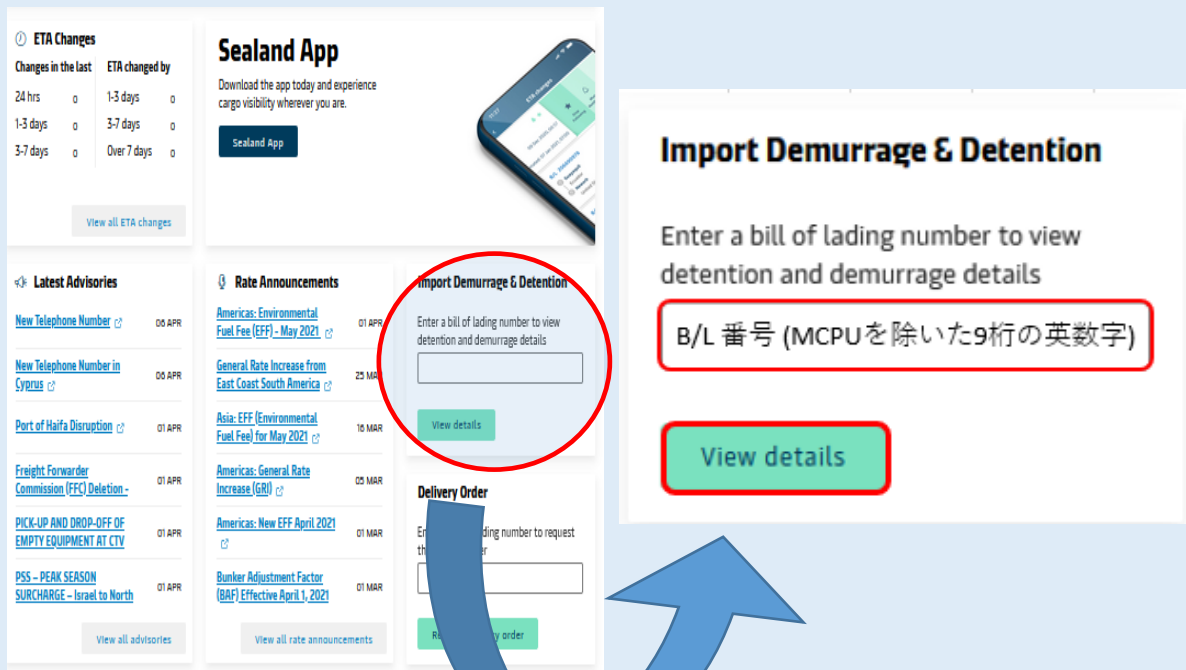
ETA Changes

Changes in the last
24 hrs 0
1-3 days 0
3-7 days 0

ETA changed by
1-3 days 0
3-7 days 0
Over 7 days 0

View all ETA changes

Sealand App

Download the app today and experience cargo visibility wherever you are.

Sealand App

Latest Advisories

New Telephone Number 06 APR
New Telephone Number in Cyprus 06 APR
Port of Haifa Disruption 01 APR
Freight Forwarder Commission (FFC) Deletion - 01 APR
PICK-UP AND DROP-OFF OF EMPTY EQUIPMENT AT CTV 01 APR
PSS – PEAK SEASON SURCHARGE – Israel to North 01 APR

View all advisories

Rate Announcements

Americas: Environmental Fuel Fee (EFF) - May 2021 01 APR
General Rate Increase from East Coast South America 25 MAR
Asia: EFF (Environmental Fuel Fee) for May 2021 16 MAR
Americas: General Rate Increase (GRI) 05 MAR
Americas: New EFF April 2021 01 MAR
Bunker Adjustment Factor (BAF) Effective April 1, 2021 01 MAR

View all rate announcements

Import Demurrage & Detention

Enter a bill of lading number to view detention and demurrage details

View details

Delivery Order

En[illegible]ading number to request th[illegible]er

R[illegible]y order

Import Demurrage & Detention

Enter a bill of lading number to view detention and demurrage details

B/L 番号 (MCPUを除いた9桁の英数字)

View details